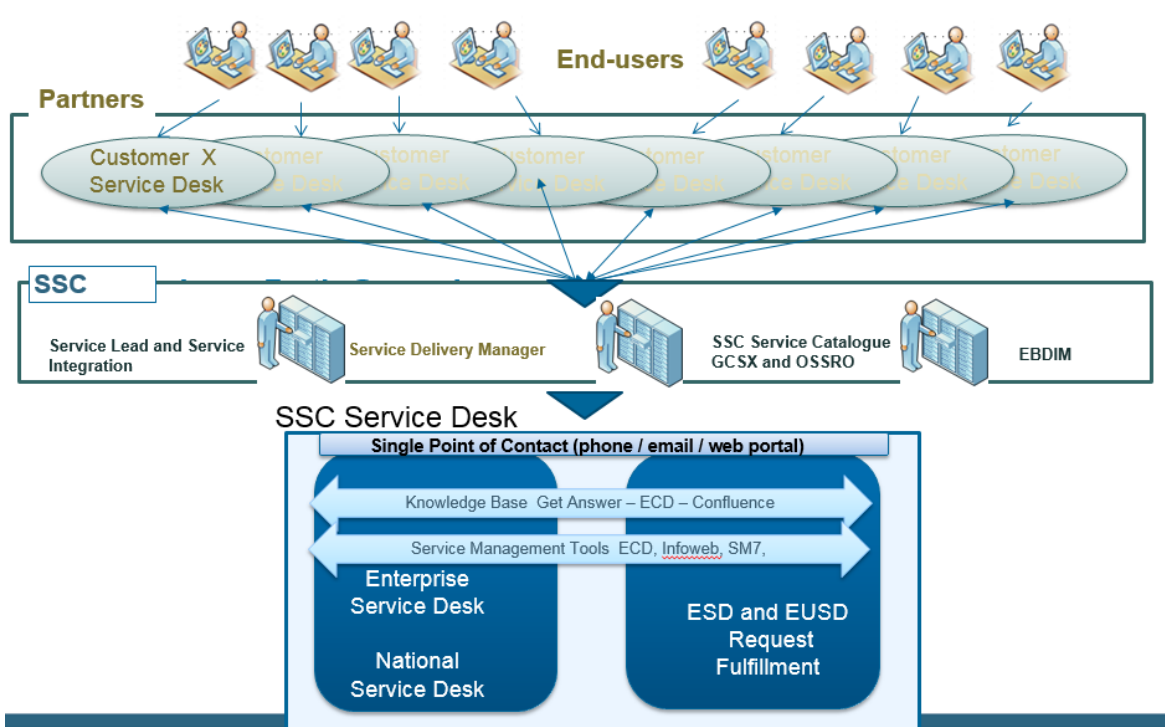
End-users

Partners

Customer X Service Desk

SSC

Service Lead and Service Integration

Service Delivery Manager

SSC Service Catalogue GCSX and OSSRO

EBDIM

SSC Service Desk

Single Point of Contact (phone / email / web portal)

Knowledge Base Get Answer – ECD – Confluence

Service Management Tools ECD, Infoweb, SM7,

Enterprise Service Desk

National Service Desk

ESD and EUSD Request Fulfillment